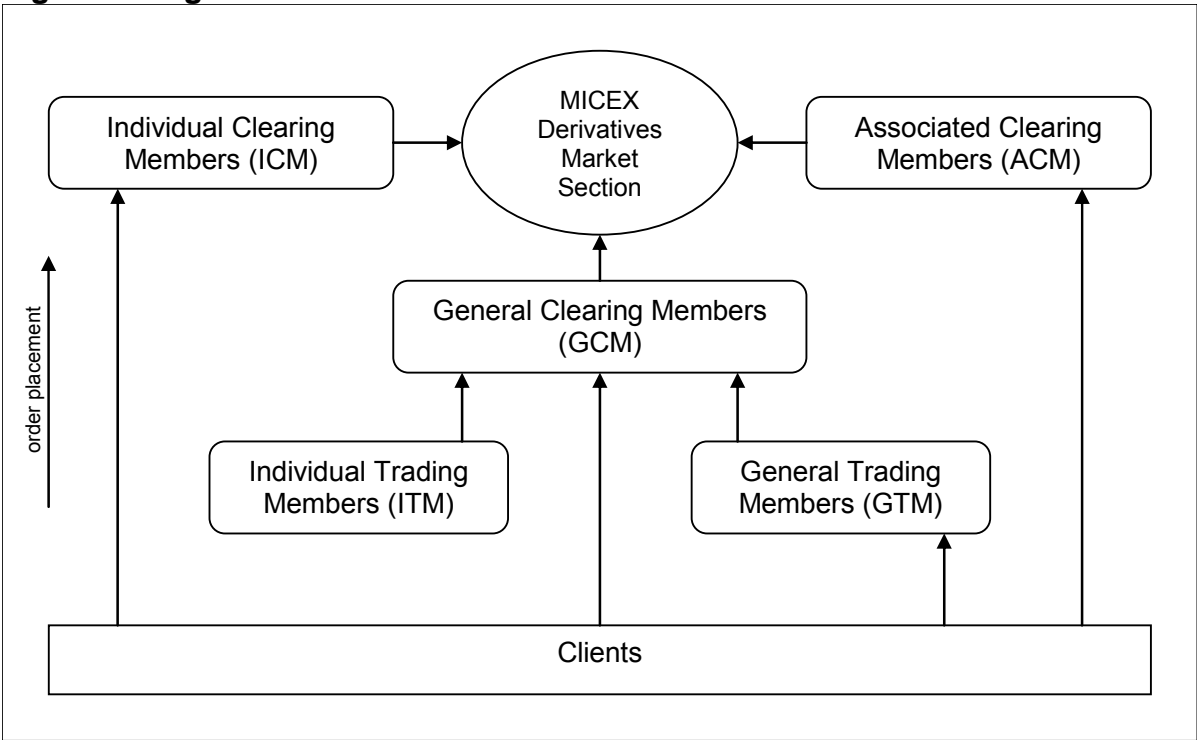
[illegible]

Individual Clearing Members (ICM)

MICEX Derivatives Market Section

Associated Clearing Members (ACM)

order placement

General Clearing Members (GCM)

Individual Trading Members (ITM)

General Trading Members (GTM)

Clients